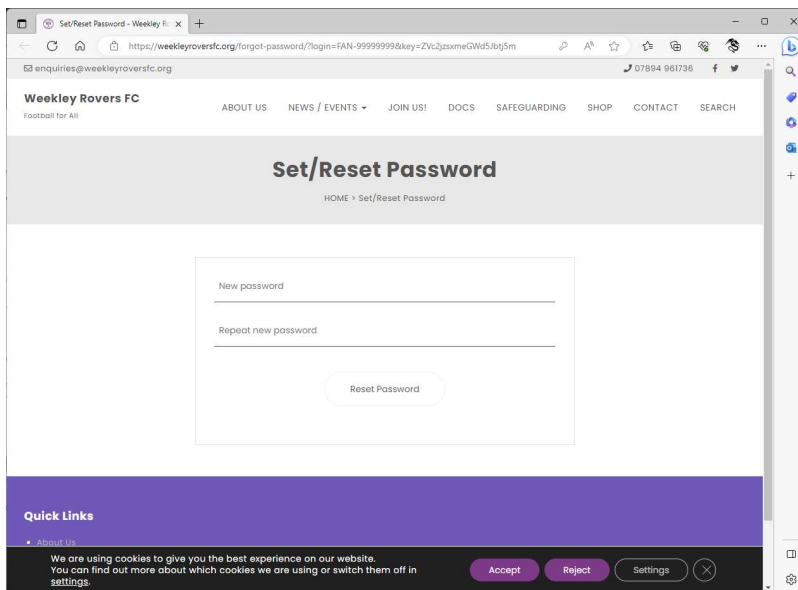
Set/Reset Password - Weekley Ro ×  +

https://weekleyroversfc.org/forgot-password/?login=FAN-99999999&key=ZVc2jzsxmeGWd5Jbtj5m

enquiries@weekleyroversfc.org

07894 961736

Weekley Rovers FC
Football for All

ABOUT US  NEWS / EVENTS  JOIN US!  DOCS  SAFEGUARDING  SHOP  CONTACT  SEARCH

Set/Reset Password

HOME > Set/Reset Password

New password

Repeat new password

Reset Password

Quick Links

About Us

We are using cookies to give you the best experience on our website.
You can find out more about which cookies we are using or switch them off in settings.

Accept  Reject  Settings